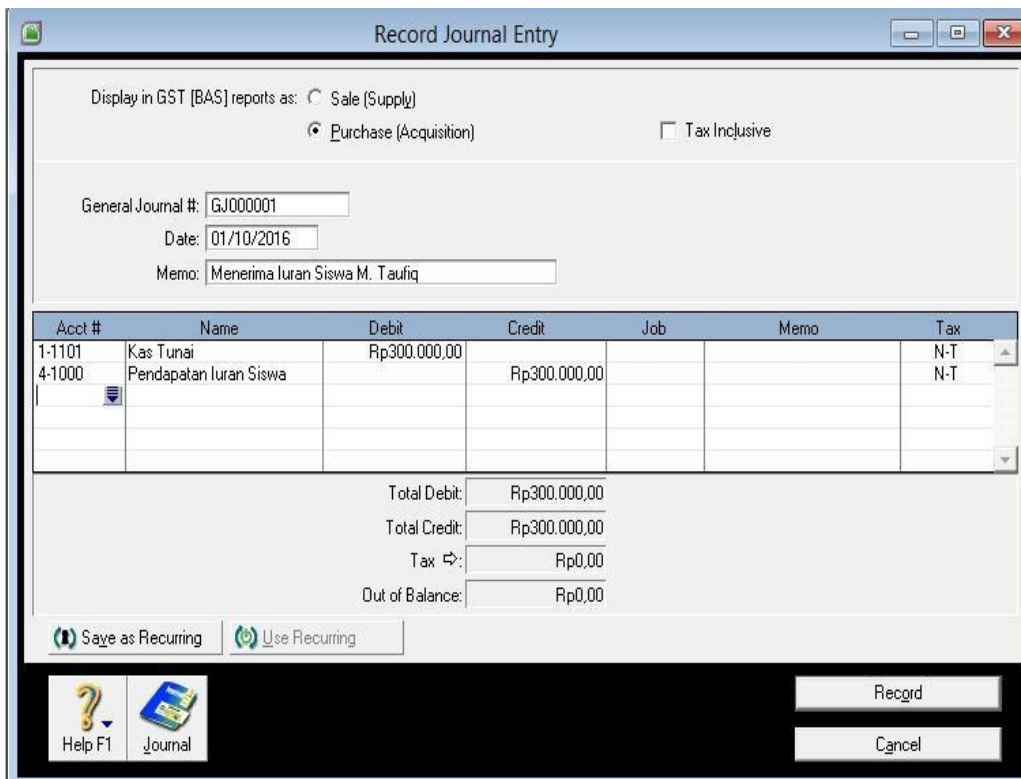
Record Journal Entry

Display in GST [BAS] reports as: Sale (Supply)

Purchase (Acquisition)

Tax Inclusive

General Journal #: GJ000001

Date: 01/10/2016

Memo: Menerima Iuran Siswa M. Taufiq

| Acct # | Name | Debit | Credit | Job | Memo | Tax |
|---|---|---|---|---|---|---|
| 1-1101 | Kas Tunai | Rp300.000,00 | | | | N-T |
| 4-1000 | Pendapatan Iuran Siswa | | Rp300.000,00 | | | N-T |

Total Debit: Rp300.000,00

Total Credit: Rp300.000,00

Tax: Rp0,00

Out of Balance: Rp0,00

Save as Recurring

Use Recurring

Help F1

Journal

Record

Cancel